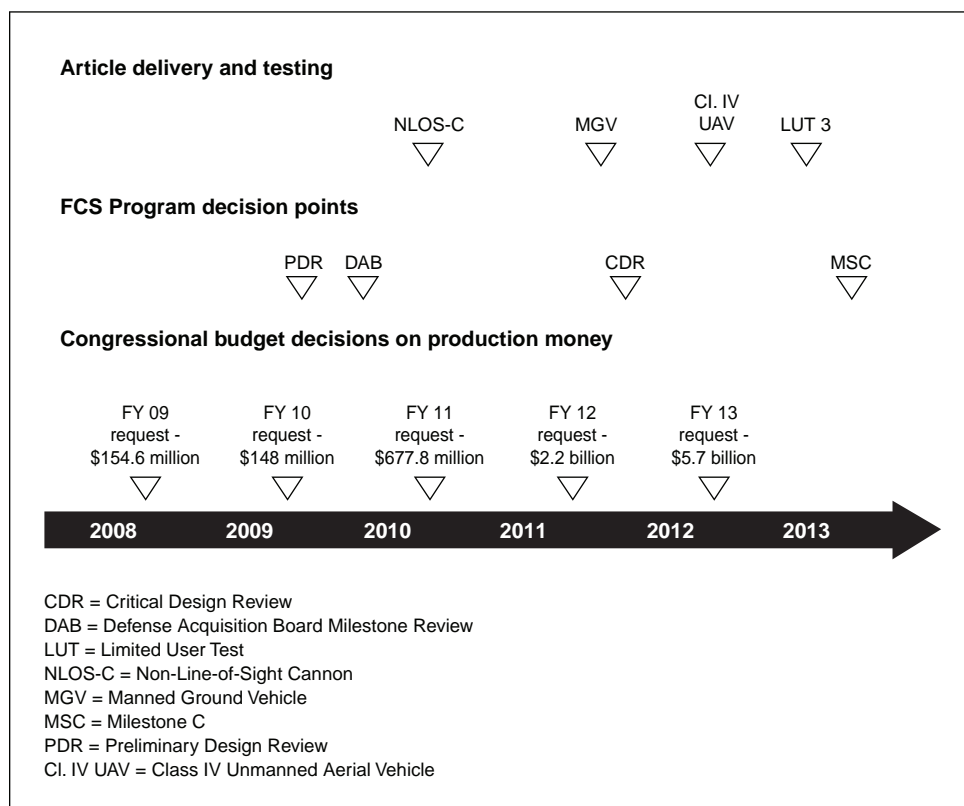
Article delivery and testing

NLOS-C

MGV

Cl. IV UAV

LUT 3

FCS Program decision points

PDR

DAB

CDR

MSC

Congressional budget decisions on production money

FY 09 request - \$154.6 million

FY 10 request - \$148 million

FY 11 request - \$677.8 million

FY 12 request - \$2.2 billion

FY 13 request - \$5.7 billion

2008 2009 2010 2011 2012 2013

CDR = Critical Design Review
DAB = Defense Acquisition Board Milestone Review
LUT = Limited User Test
NLOS-C = Non-Line-of-Sight Cannon
MGV = Manned Ground Vehicle
MSC = Milestone C
PDR = Preliminary Design Review
Cl. IV UAV = Class IV Unmanned Aerial Vehicle